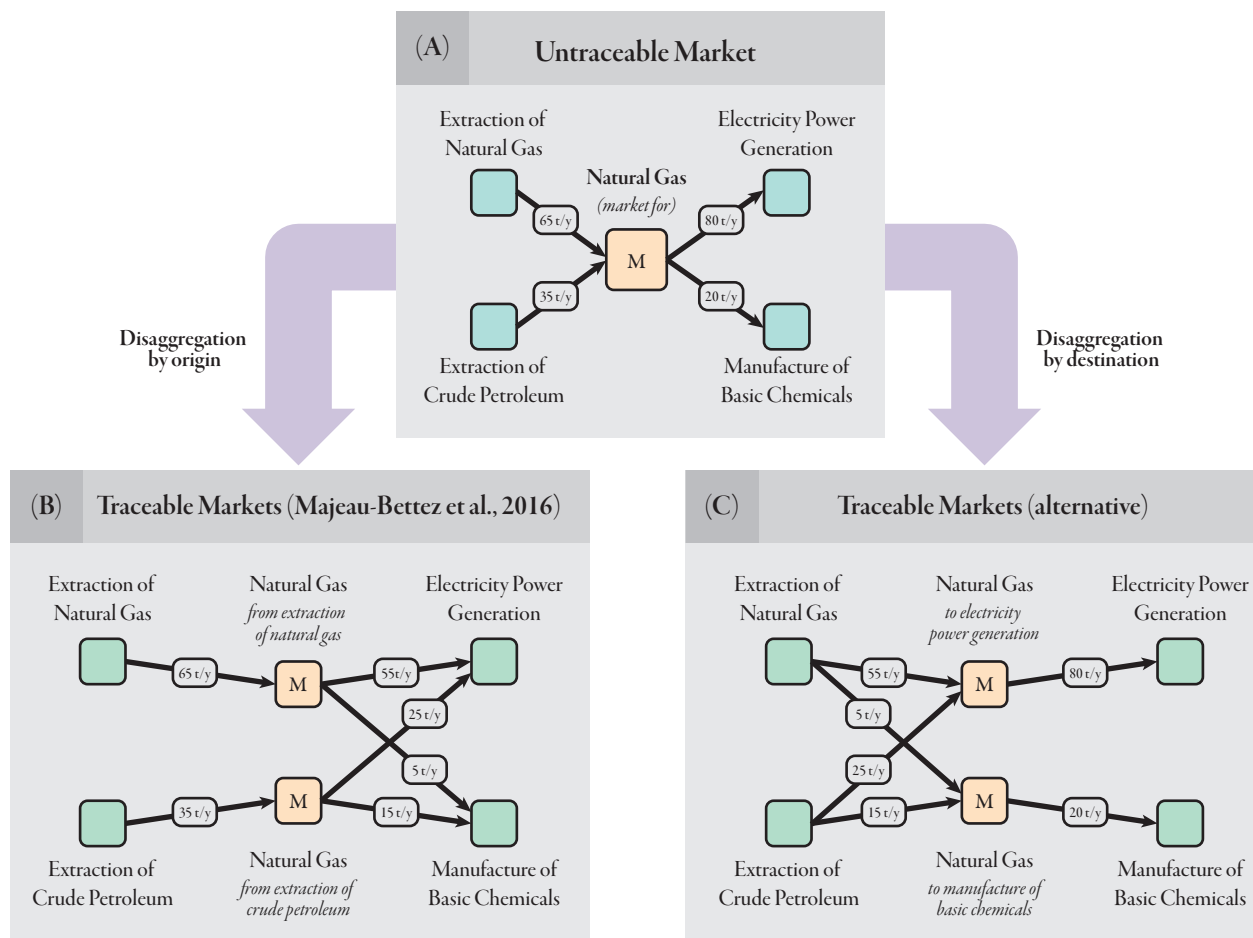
(A) Untraceable Market

Extraction of Natural Gas

Electricity Power Generation

Natural Gas
(market for)

65 t/y

80 t/y

M

35 t/y

20 t/y

Extraction of Crude Petroleum

Manufacture of Basic Chemicals

Disaggregation by origin

Disaggregation by destination

(B) Traceable Markets (Majeau-Bettez et al., 2016)

Extraction of Natural Gas

Natural Gas
from extraction of natural gas

Electricity Power Generation

65 t/y

M

55t/y

25 t/y

5 t/y

35 t/y

M

15 t/y

Extraction of Crude Petroleum

Natural Gas
from extraction of crude petroleum

Manufacture of Basic Chemicals

(C) Traceable Markets (alternative)

Extraction of Natural Gas

Natural Gas
to electricity power generation

Electricity Power Generation

55 t/y

M

80 t/y

5 t/y

25 t/y

15 t/y

M

20 t/y

Extraction of Crude Petroleum

Natural Gas
to manufacture of basic chemicals

Manufacture of Basic Chemicals